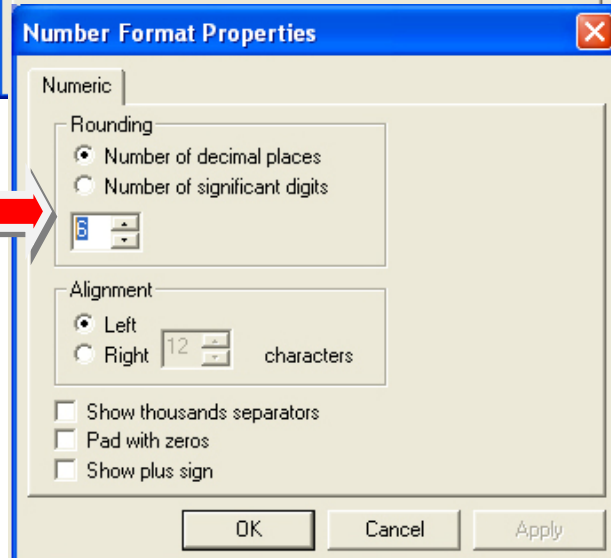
Number Format Properties

Numeric

Rounding
Number of decimal places
Number of significant digits
6

Alignment
Left
Right 12 characters

Show thousands separators
Pad with zeros
Show plus sign

OK Cancel Apply